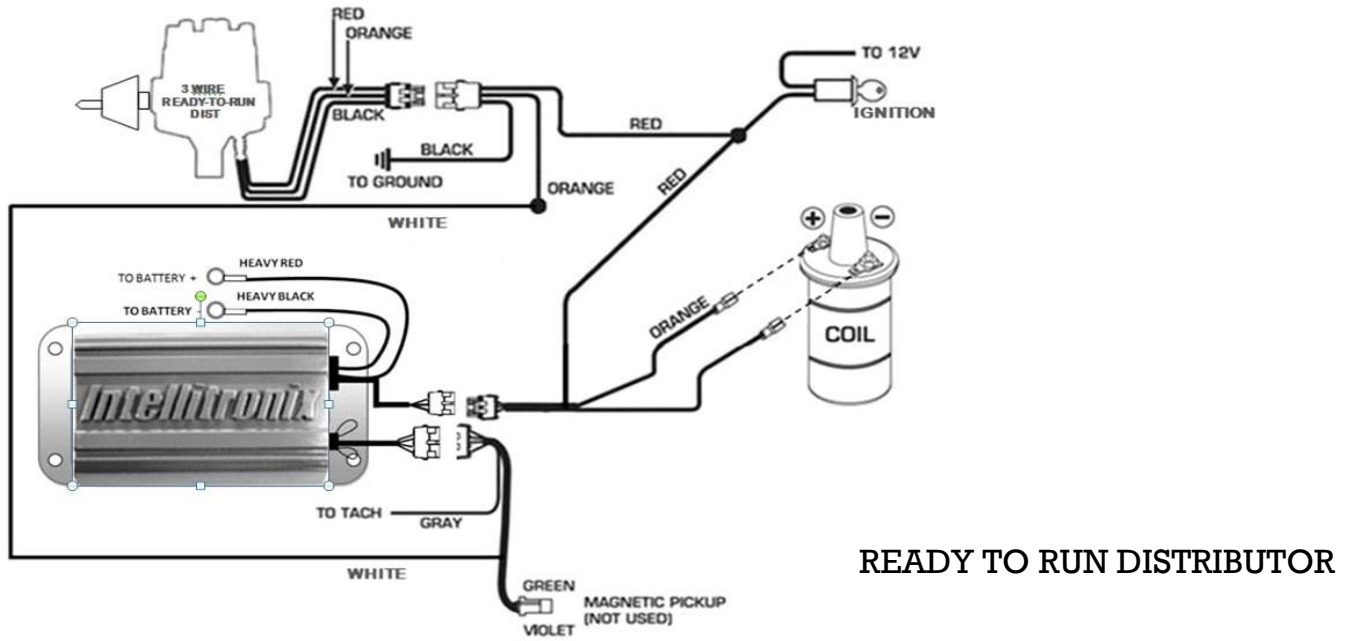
RED
ORANGE
3 WIRE
READY-TO-RUN
DIST
BLACK
BLACK
TO GROUND
ORANGE
RED
TO 12V
IGNITION
RED
WHITE
TO BATTERY +
HEAVY RED
TO BATTERY -
HEAVY BLACK
Intellitronix
ORANGE
COIL
TO TACH
GRAY
WHITE
GREEN
MAGNETIC PICKUP
(NOT USED)
VIOLET
READY TO RUN DISTRIBUTOR